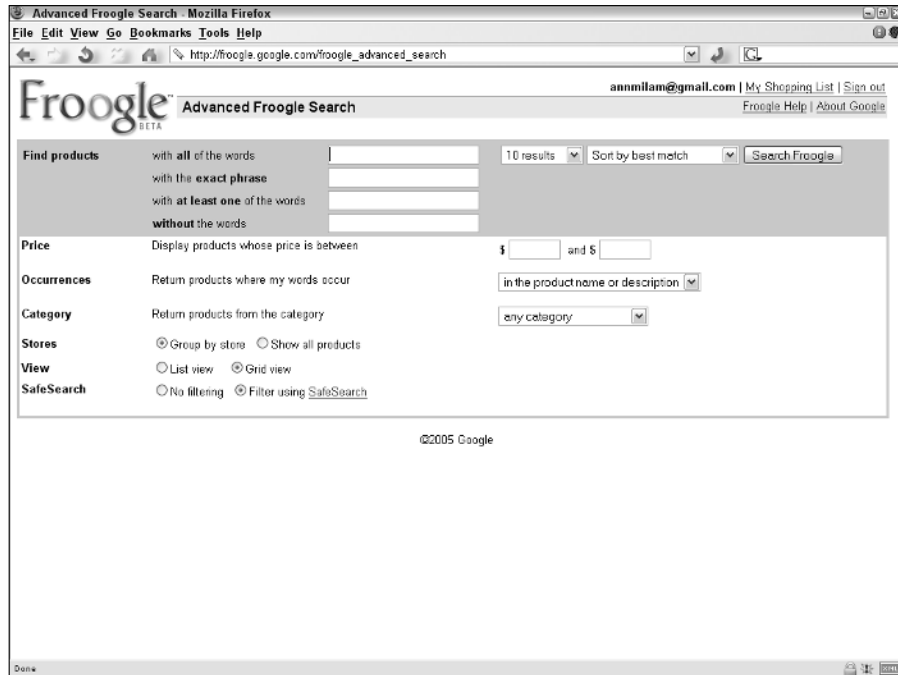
Advanced Froogle Search - Mozilla Firefox

File Edit View Go Bookmarks Tools Help

http://froogle.google.com/froogle_advanced_search

Froogle BETA

Advanced Froogle Search

annmilam@gmail.com | My Shopping List | Sign out

Froogle Help | About Google

Find products with all of the words

with the exact phrase

with at least one of the words

without the words

10 results Sort by best match Search Froogle

Price Display products whose price is between $ and $

Occurrences Return products where my words occur in the product name or description

Category Return products from the category any category

Stores Group by store Show all products

View List view Grid view

SafeSearch No filtering Filter using SafeSearch

©2005 Google

Done